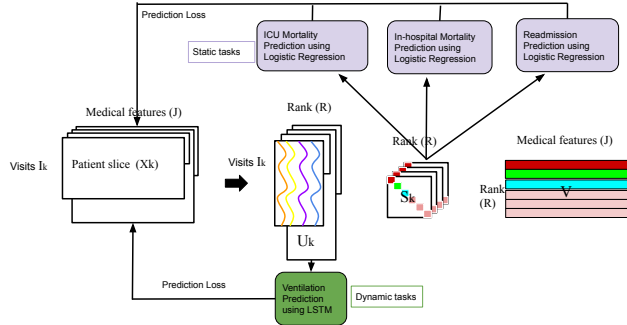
Prediction Loss

Static tasks

ICU Mortality Prediction using Logistic Regression

In-hospital Mortality Prediction using Logistic Regression

Readmission Prediction using Logistic Regression

Medical features (J)

Rank (R)

Rank (R)

Medical features (J)

Visits $I_k$

Patient slice $(X_k)$

Visits $I_k$

$S_k$

Rank (R)

V

$U_k$

Prediction Loss

Ventilation Prediction using LSTM

Dynamic tasks